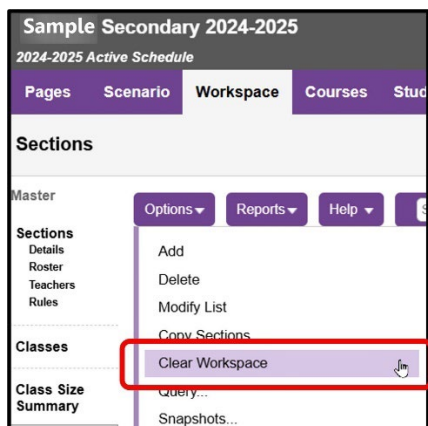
Sample Secondary 2024-2025
2024-2025 Active Schedule

Pages
Scenario
Workspace
Courses
Stud

Sections

Master

Sections
Details
Roster
Teachers
Rules

Classes

Class Size Summary

Options
Reports
Help

Add
Delete
Modify List
Copy Sections
Clear Workspace
Query...
Snapshots...